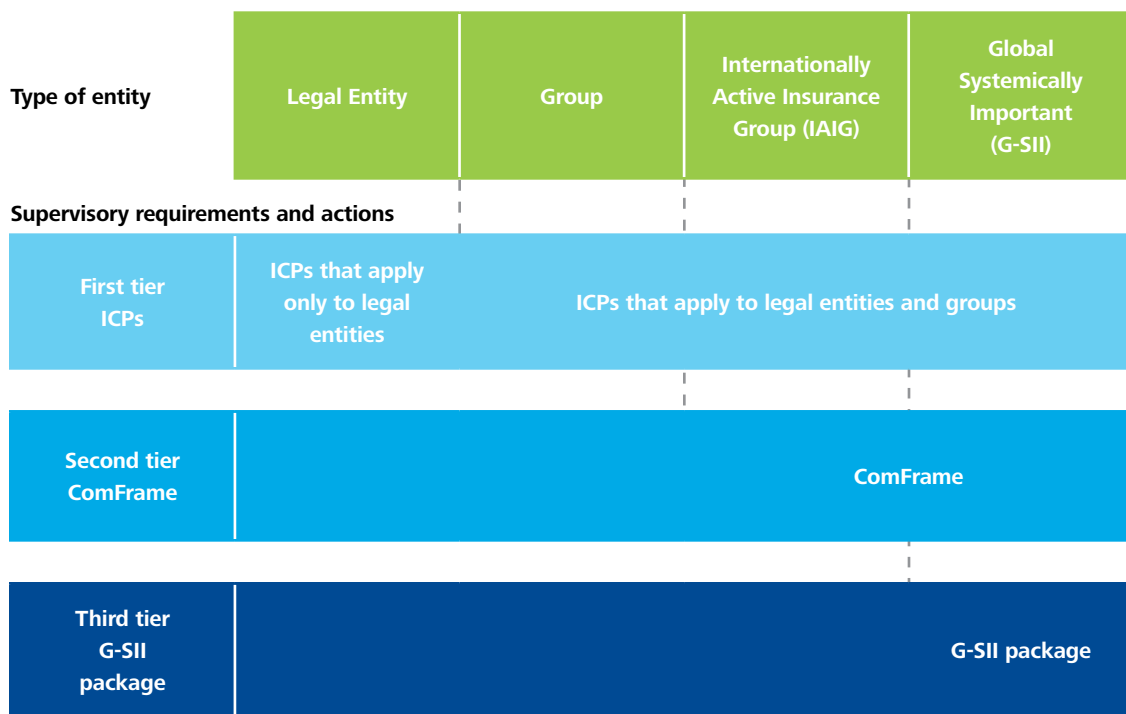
| Type of entity | Legal Entity | Group | Internationally Active Insurance Group (IAIG) | Global Systemically Important (G-SII) |
|---|---|---|---|---|

Supervisory requirements and actions

| First tier ICPs | ICPs that apply only to legal entities | ICPs that apply to legal entities and groups |
|---|---|---|
| Second tier ComFrame | | ComFrame |
| Third tier G-SII package | | G-SII package |